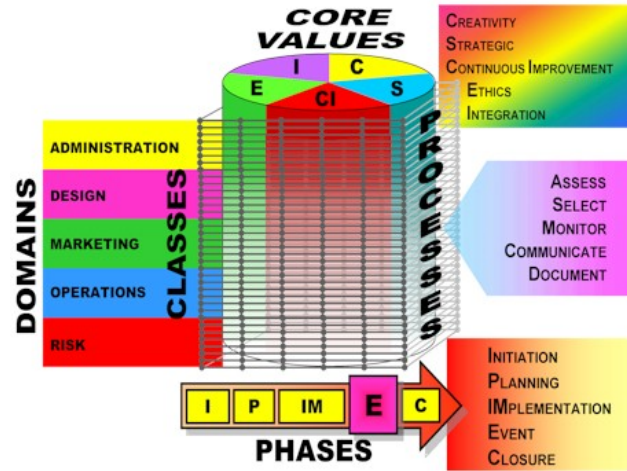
CORE VALUES

I
C
E
S
CI

CREATIVITY
STRATEGIC
CONTINUOUS IMPROVEMENT
ETHICS
INTEGRATION

DOMAINS

ADMINISTRATION
DESIGN
MARKETING
OPERATIONS
RISK

CLASSES

PROCESSES

ASSESS
SELECT
MONITOR
COMMUNICATE
DOCUMENT

I
P
IM
E
C

PHASES

INITIATION
PLANNING
IMPLEMENTATION
EVENT
CLOSURE